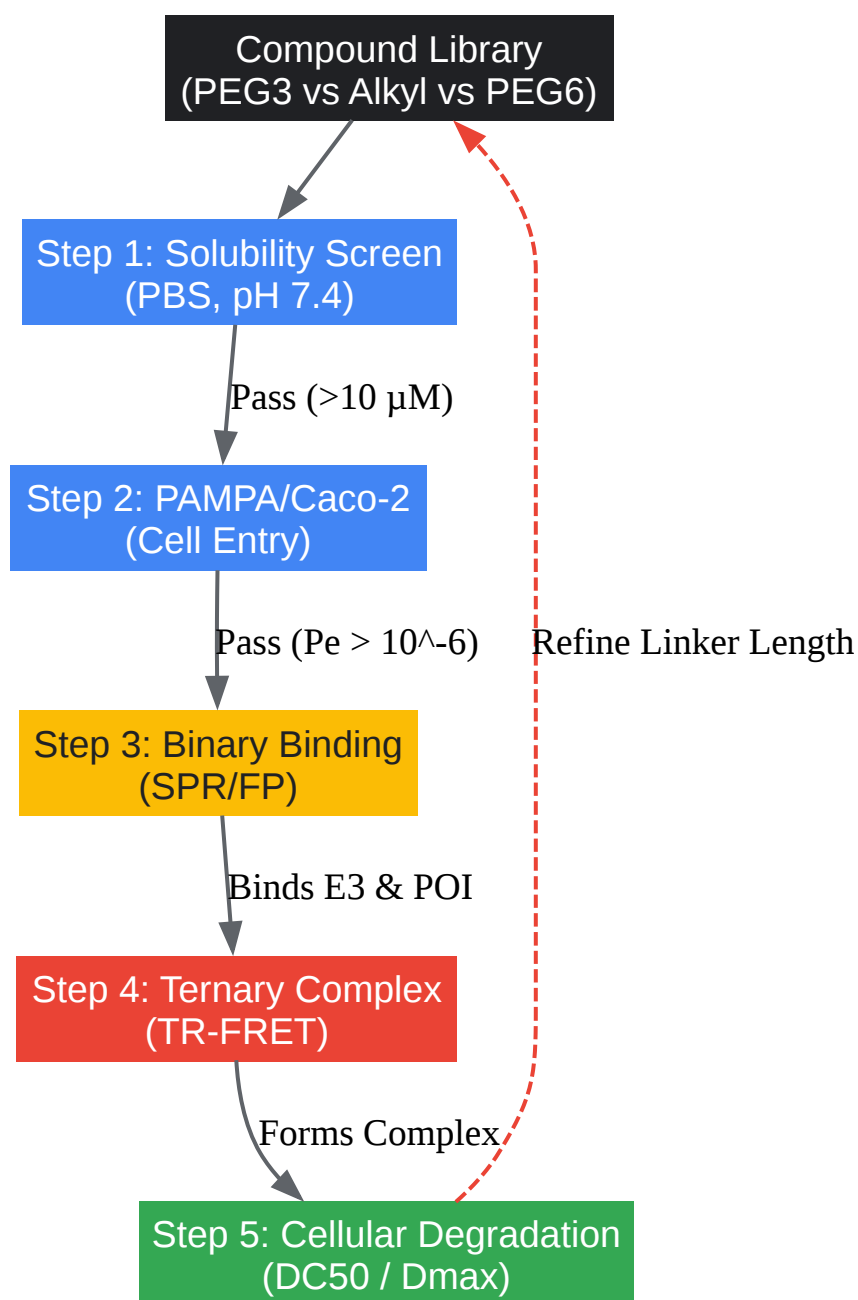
Compound Library
(PEG3 vs Alkyl vs PEG6)

Step 1: Solubility Screen
(PBS, pH 7.4)

Pass (>10 µM)

Step 2: PAMPA/Caco-2
(Cell Entry)

Pass (Pe > 10^-6)

Refine Linker Length

Step 3: Binary Binding
(SPR/FP)

Binds E3 & POI

Step 4: Ternary Complex
(TR-FRET)

Forms Complex

Step 5: Cellular Degradation
(DC50 / Dmax)